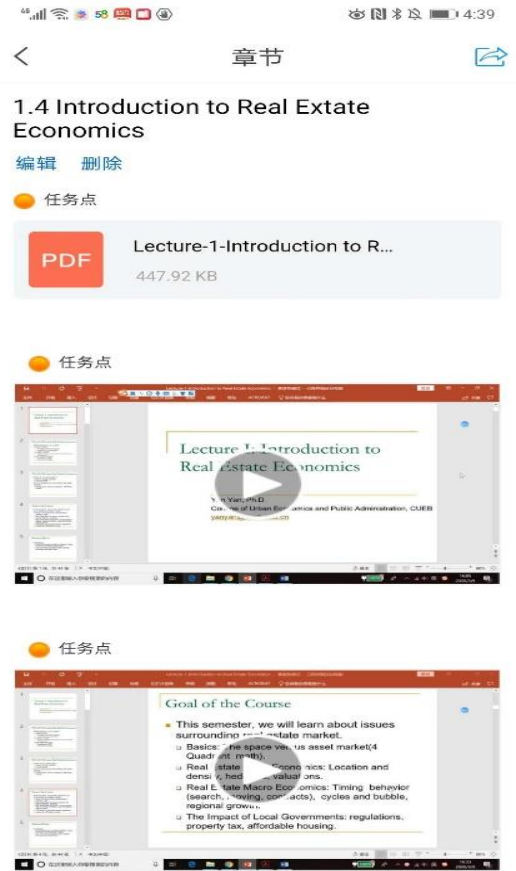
4:39

章节

1.4 Introduction to Real Extate Economics

编辑 删除

任务点

PDF

Lecture-1-Introduction to R...

447.92 KB

任务点

Lecture I: Introduction to Real Estate Economics

Y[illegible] Yan, PhD

College of Urban Economics and Public Administration, CUEB

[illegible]

任务点

Goal of the Course

This semester, we will learn about issues surrounding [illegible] estate market.

Basics: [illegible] space ve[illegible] us asset market(4 Quadr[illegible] nt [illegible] model).

Real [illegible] state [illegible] conomics: Location and densi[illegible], hed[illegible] valuations.

Real E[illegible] tate Macro Economics: Timing behavior (search, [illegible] oving, con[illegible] acts), cycles and bubble, regional grow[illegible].

The Impact of Local Governments: regulations, property tax, affordable housing.